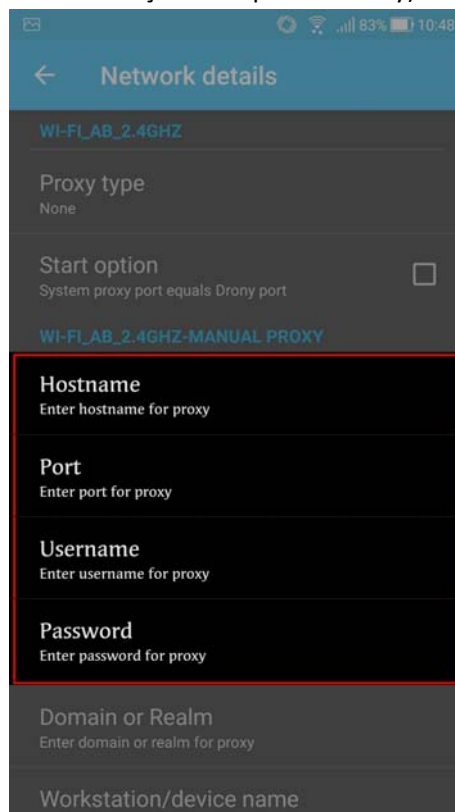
83% 10:48

Network details

WI-FI_AB_2.4GHZ

Proxy type
None

Start option
System proxy port equals Drony port

WI-FI_AB_2.4GHZ-MANUAL PROXY

Hostname
Enter hostname for proxy

Port
Enter port for proxy

Username
Enter username for proxy

Password
Enter password for proxy

Domain or Realm
Enter domain or realm for proxy

Workstation/device name